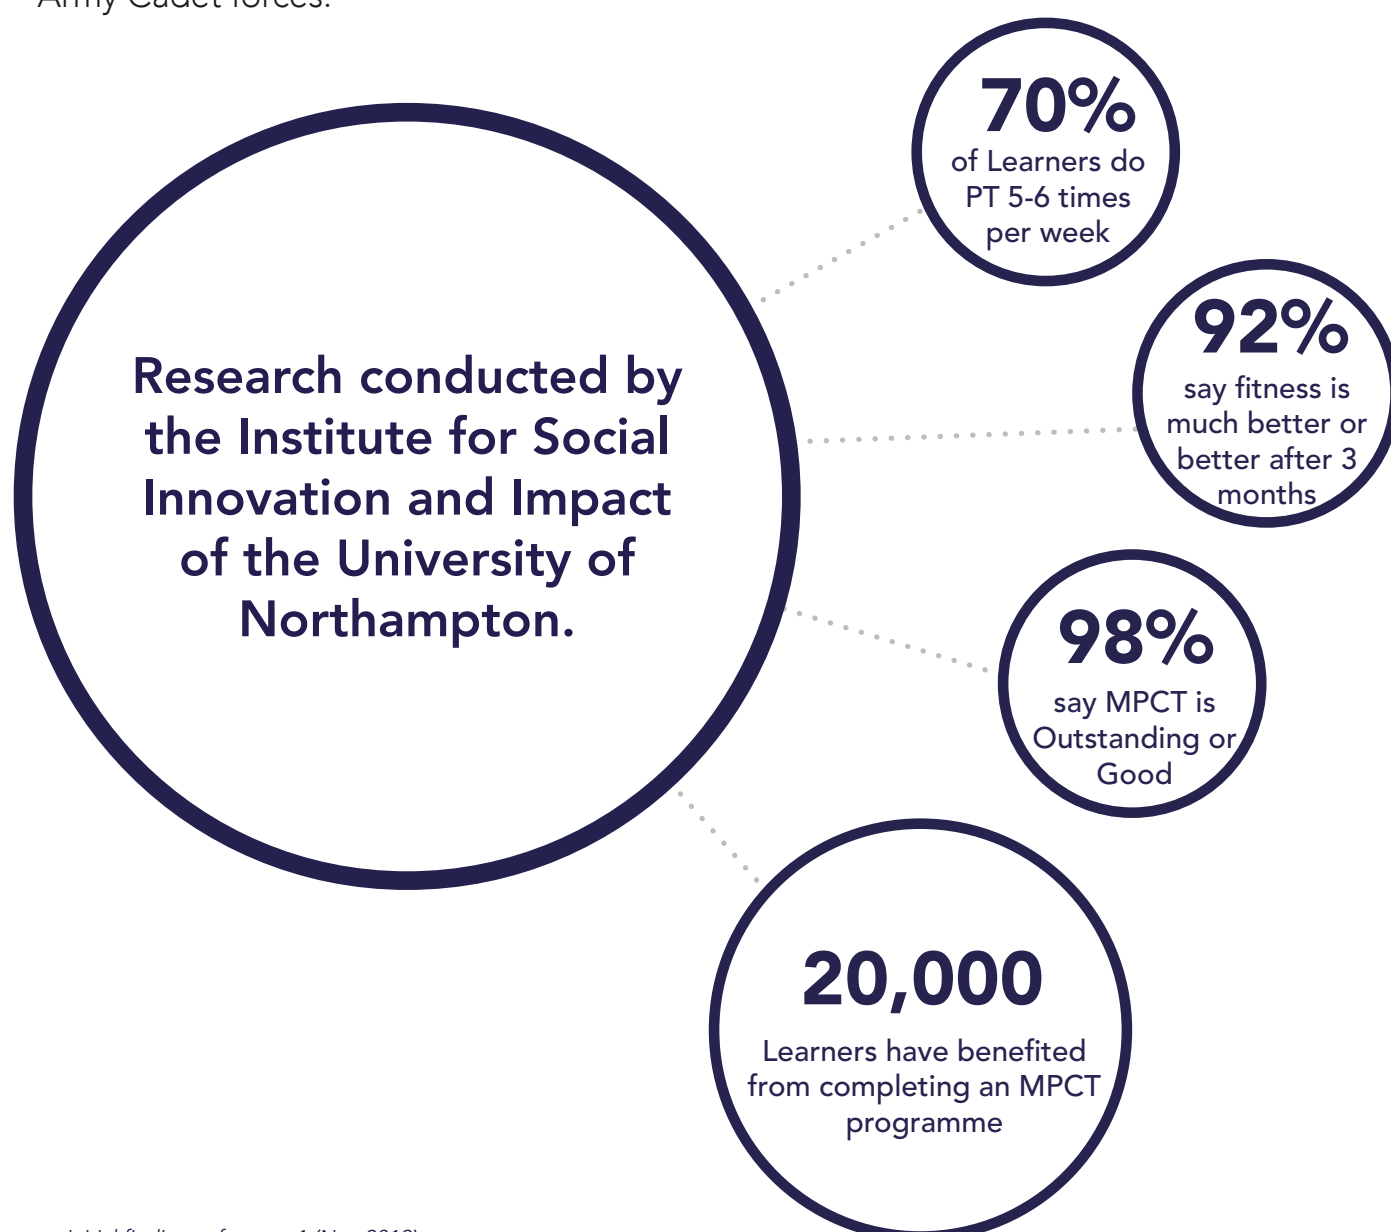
Army Cadet forces.

Research conducted by the Institute for Social Innovation and Impact of the University of Northampton.

70%
of Learners do PT 5-6 times per week

92%
say fitness is much better or better after 3 months

98%
say MPCT is Outstanding or Good

20,000
Learners have benefited from completing an MPCT programme

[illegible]